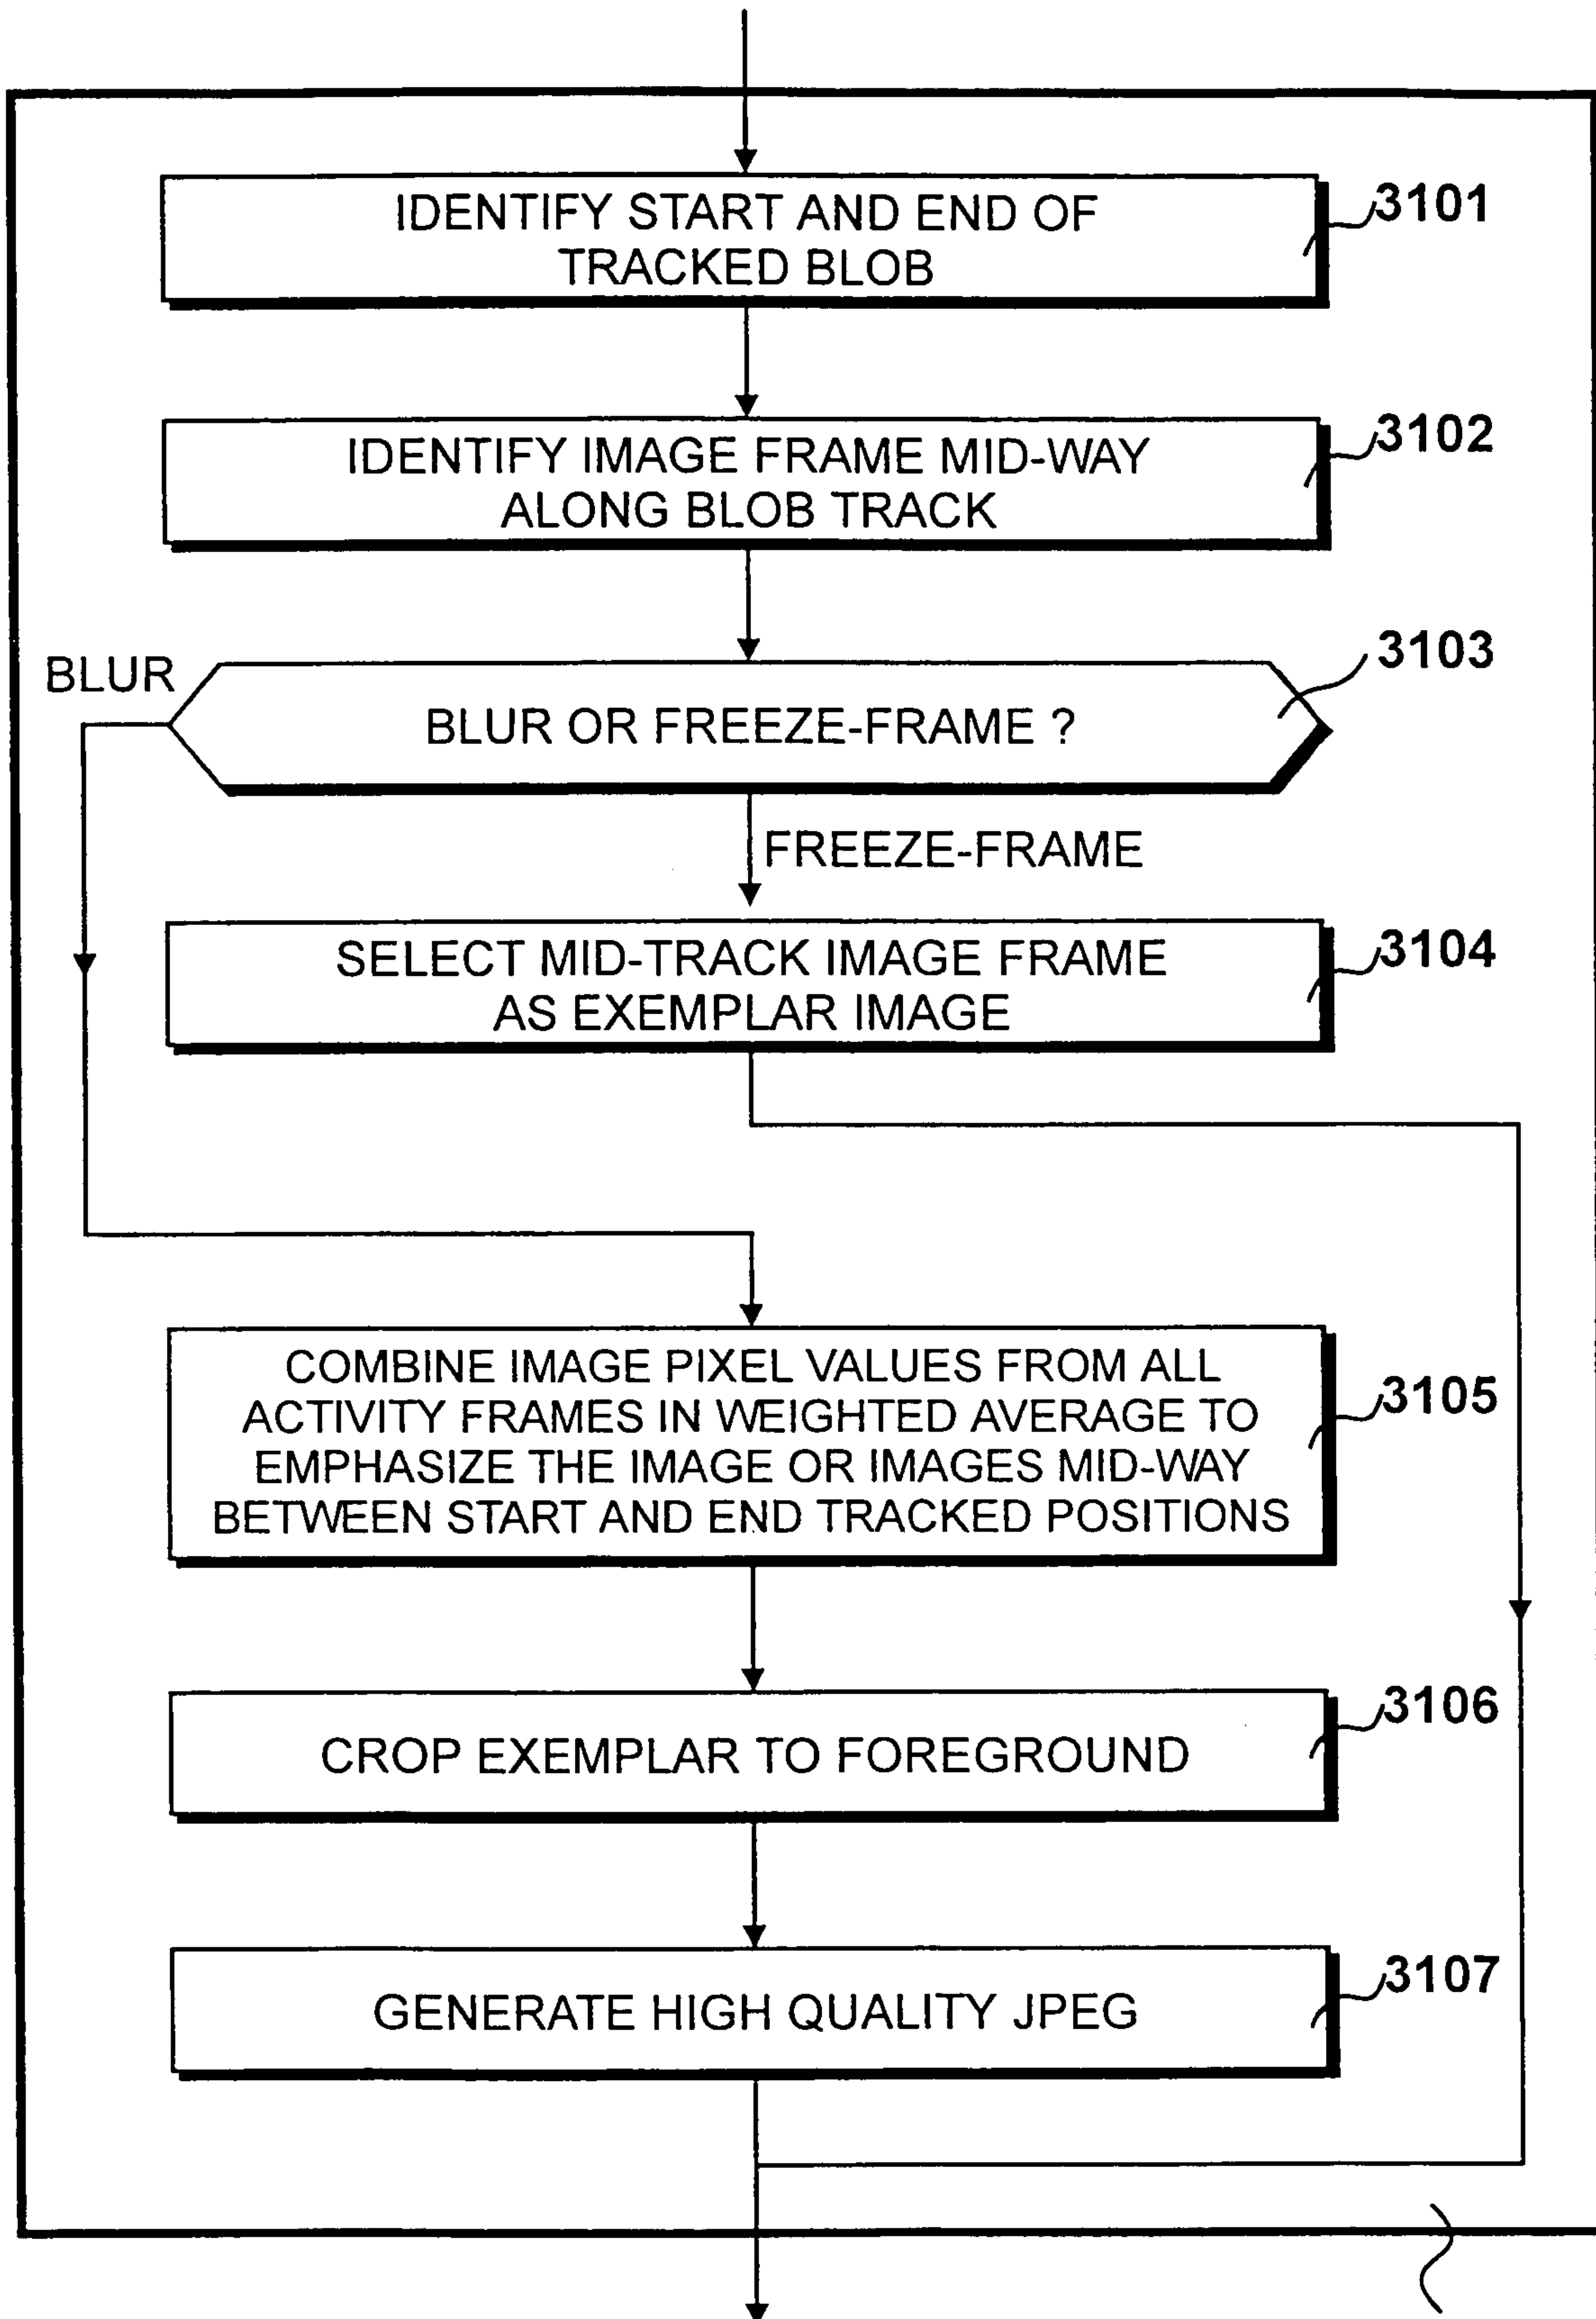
IDENTIFY START AND END OF TRACKED BLOB

3101

IDENTIFY IMAGE FRAME MID-WAY ALONG BLOB TRACK

3102

BLUR

BLUR OR FREEZE-FRAME ?

3103

FREEZE-FRAME

SELECT MID-TRACK IMAGE FRAME AS EXEMPLAR IMAGE

3104

COMBINE IMAGE PIXEL VALUES FROM ALL ACTIVITY FRAMES IN WEIGHTED AVERAGE TO EMPHASIZE THE IMAGE OR IMAGES MID-WAY BETWEEN START AND END TRACKED POSITIONS

3105

CROP EXEMPLAR TO FOREGROUND

3106

GENERATE HIGH QUALITY JPEG

3107